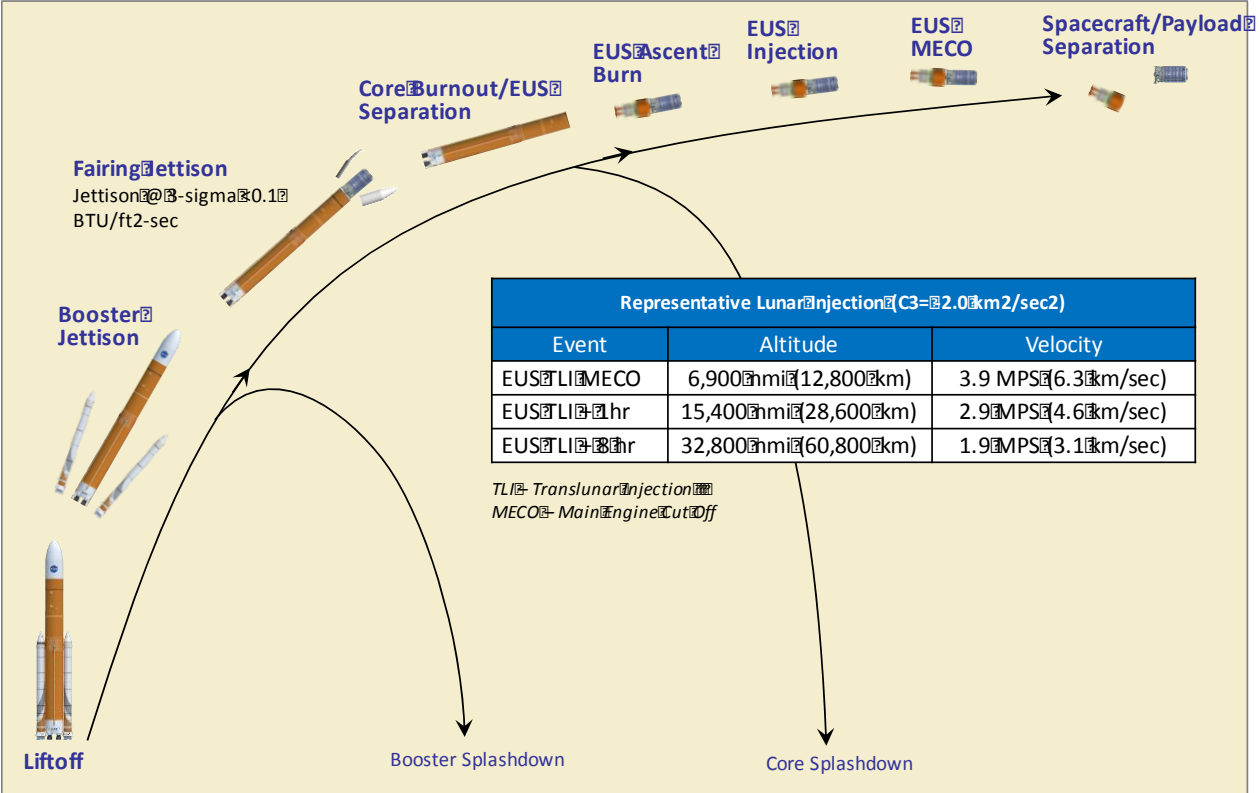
EUS Ascent Burn

EUS Injection

EUS MECO

Spacecraft/Payload Separation

Core Burnout/EUS Separation

Fairing Jettison
Jettison @ 3-sigma <0.1 BTU/ft2-sec

Booster Jettison

| Representative Lunar Injection (C3 = 2.0 km2/sec2) | | |
|---|---|---|
| Event | Altitude | Velocity |
| EUS TLI MECO | 6,900 nmi (12,800 km) | 3.9 MPS (6.3 km/sec) |
| EUS TLI + 1 hr | 15,400 nmi (28,600 km) | 2.9 MPS (4.6 km/sec) |
| EUS TLI + 8 hr | 32,800 nmi (60,800 km) | 1.9 MPS (3.1 km/sec) |

TLI – Translunar Injection
MECO – Main Engine Cut Off

Liftoff

Booster Splashdown

Core Splashdown